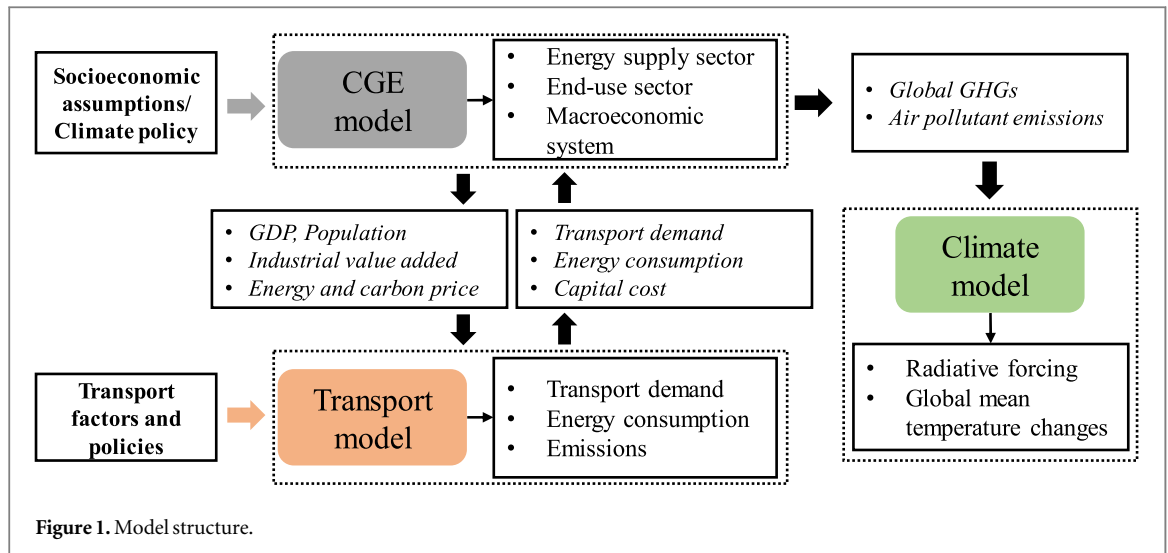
Socioeconomic assumptions/ Climate policy

CGE model

- Energy supply sector
- End-use sector
- Macroeconomic system

- *Global GHGs*
- *Air pollutant emissions*

- *GDP, Population*
- *Industrial value added*
- *Energy and carbon price*

- *Transport demand*
- *Energy consumption*
- *Capital cost*

Climate model

- Radiative forcing
- Global mean temperature changes

Transport factors and policies

Transport model

- Transport demand
- Energy consumption
- Emissions

**Figure 1.** Model structure.